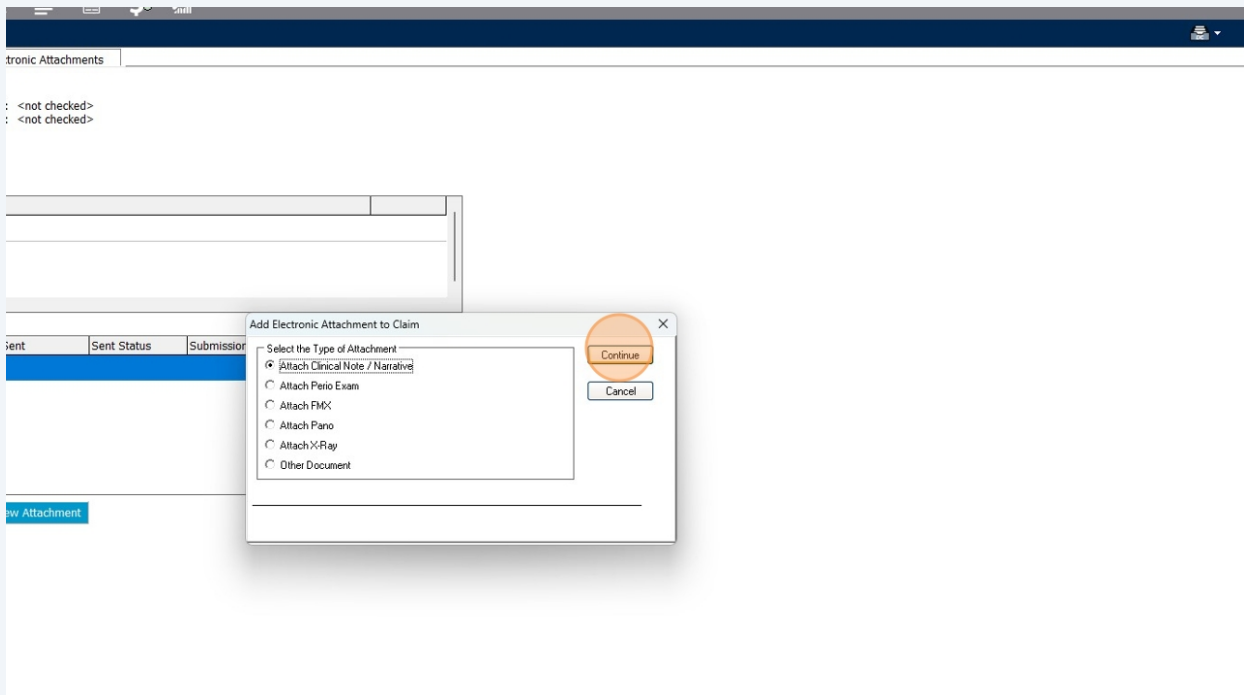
tronic Attachments

: <not checked>
: <not checked>

Sent | Sent Status | Submission

ew Attachment

Add Electronic Attachment to Claim

Select the Type of Attachment

Attach Clinical Note / Narrative
Attach Perio Exam
Attach FMX
Attach Pano
Attach X-Ray
Other Document

Continue
Cancel